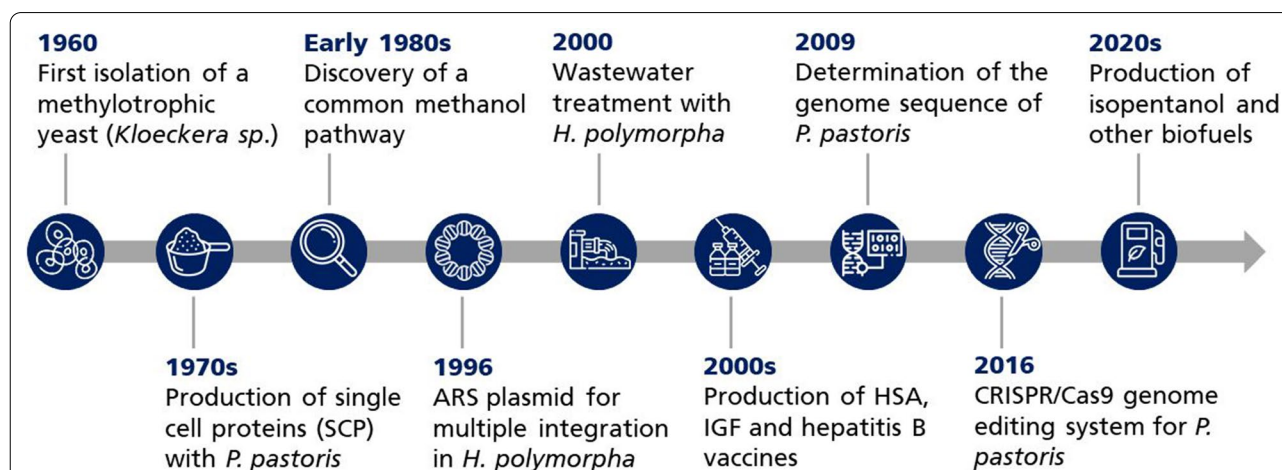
1960
First isolation of a methylotrophic yeast (Kloeckera sp.)

Early 1980s
Discovery of a common methanol pathway

2000
Wastewater treatment with H. polymorpha

2009
Determination of the genome sequence of P. pastoris

2020s
Production of isopentanol and other biofuels

1970s
Production of single cell proteins (SCP) with P. pastoris

1996
ARS plasmid for multiple integration in H. polymorpha

2000s
Production of HSA, IGF and hepatitis B vaccines

2016
CRISPR/Cas9 genome editing system for P. pastoris